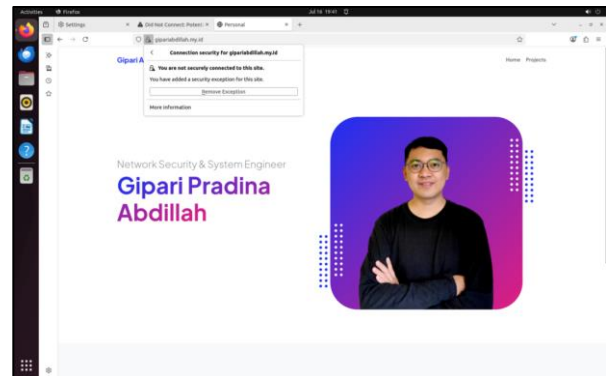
Activities Firefox Jul 16 19:41

Settings × Did Not Connect: Potenti × Personal × +

gipariabdillah.my.id

Connection security for gipariabdillah.my.id

You are not securely connected to this site.

You have added a security exception for this site.

Remove Exception

More information

Gipari A

Home Projects

Network Security & System Engineer

Gipari Pradina Abdillah